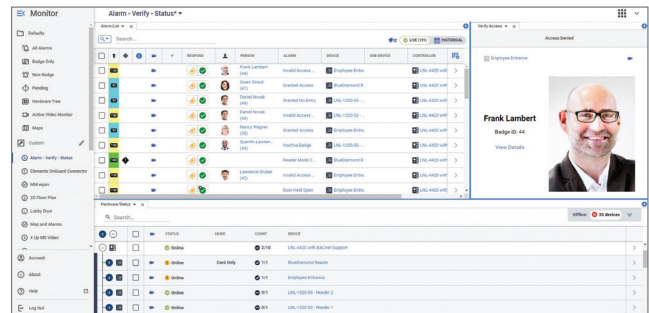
Monitor

Alarm - Verify - Status*

Defaults
All Alarms
Badge Only
New Badge
Pending
Hardware Tree
Active Video Monitor
Maps
Custom
Alarm - Verify - Status
Elements OnGuard Connector
MM equiv
2D Floor Plan
Lobby Door
Map and Alarms
4 Up MB Video
Account
About
Help
Log Out

Alarm List
Search...
LIVE (191) HISTORICAL

| | | | | | | RESPOND | | PERSON | ALARM | DEVICE | SUB DEVICE | CONTROLLER | |
|---|---|---|---|---|---|---|---|---|---|---|---|---|---|
| | | | | | | | | Frank Lambert (44) | Invalid Access ... | Employee Entra... | | LNL-4420 wit... | > |
| | | | | | | | | Sven Strand (41) | Granted Access | BlueDiamond R... | | LNL-4420 wit... | > |
| | | | | | | | | Daniel Novak (45) | Granted No Entry | LNL-1320-S3 -... | | LNL-4420 wit... | > |
| | | | | | | | | Daniel Novak (45) | Invalid Access ... | LNL-1320-S3 -... | | LNL-4420 wit... | > |
| | | | | | | | | Nancy Wagner (52) | Granted Access | Employee Entra... | | LNL-4420 wit... | > |
| | | | | | | | | Quentin Lawren... (46) | Inactive Badge | LNL-1320-S3 -... | | LNL-4420 wit... | > |
| | | | | | | | | | Reader Mode C... | BlueDiamond R... | | LNL-4420 wit... | > |
| | | | | | | | | Lawrence Gruber (42) | Invalid Access ... | LNL-1320-S3 -... | | LNL-4420 wit... | > |
| | | | | | | | | | Door Held Open | Employee Entra... | | LNL-4420 wit... | > |

Verify Access
Access Denied
Employee Entrance
Frank Lambert
Badge ID: 44
View Details

Hardware Status
Search...
Offline: 33 devices

| | | STATUS | MODE | COUNT | DEVICE | |
|---|---|---|---|---|---|---|
| | | Online | | 2/10 | LNL-4420 with BACnet Support | > |
| | | Online | Card Only | 1/1 | BlueDiamond Reader | > |
| | | Online | | 1/1 | Employee Entrance | > |
| | | Online | | 0/1 | LNL-1320-S3 - Reader 2 | > |
| | | Online | | 0/1 | LNL-1320-S3 - Reader 1 | > |